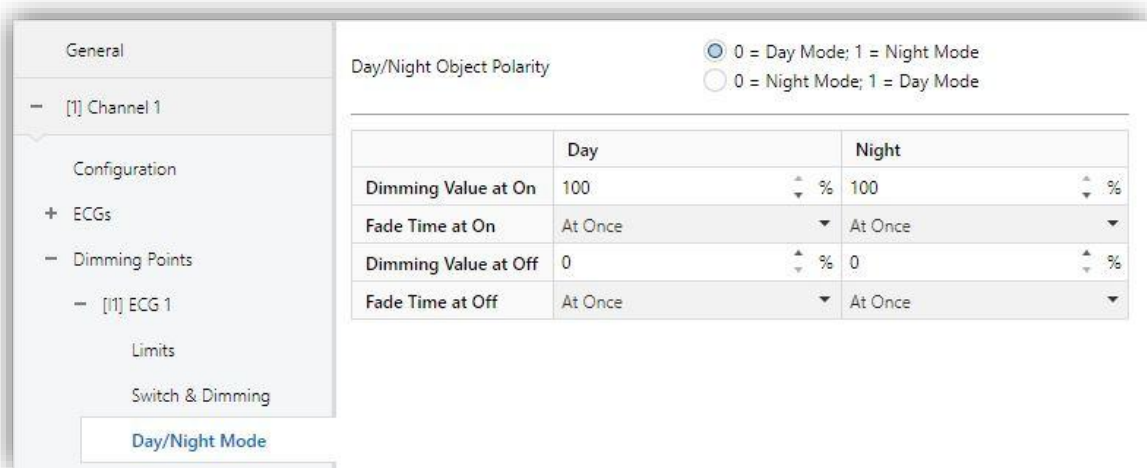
General

− [1] Channel 1

Configuration

+ ECGs

− Dimming Points

− [I1] ECG 1

Limits

Switch & Dimming

Day/Night Mode

Day/Night Object Polarity

0 = Day Mode; 1 = Night Mode

0 = Night Mode; 1 = Day Mode

| | Day | Night |
|---|---|---|
| Dimming Value at On | 100 % | 100 % |
| Fade Time at On | At Once | At Once |
| Dimming Value at Off | 0 % | 0 % |
| Fade Time at Off | At Once | At Once |